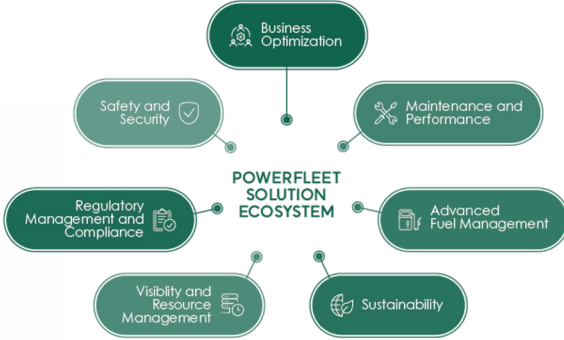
Business Optimization

Safety and Security

Maintenance and Performance

POWERFLEET SOLUTION ECOSYSTEM

Regulatory Management and Compliance

Advanced Fuel Management

Visibility and Resource Management

Sustainability